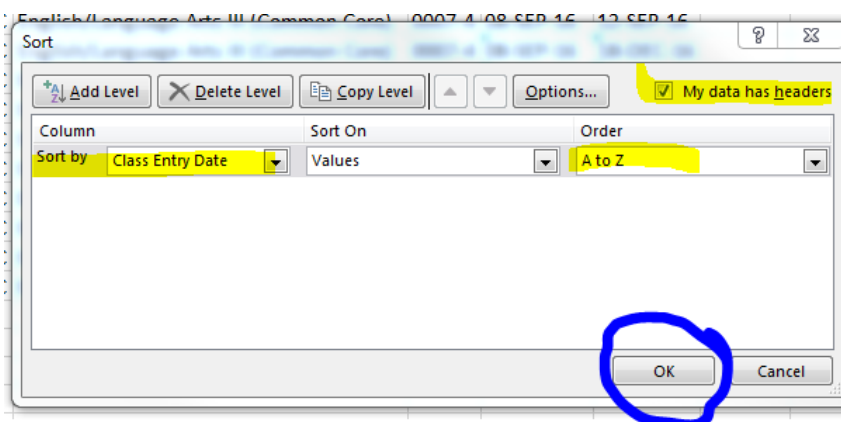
English/Language Arts III (Common Core) 0007-4 08-SEP-16 12-SEP-16

Sort

?

Add Level
Delete Level
Copy Level
Options...
My data has headers

| Column | Sort On | Order |
|---|---|---|
| Sort by Class Entry Date | Values | A to Z |

OK
Cancel